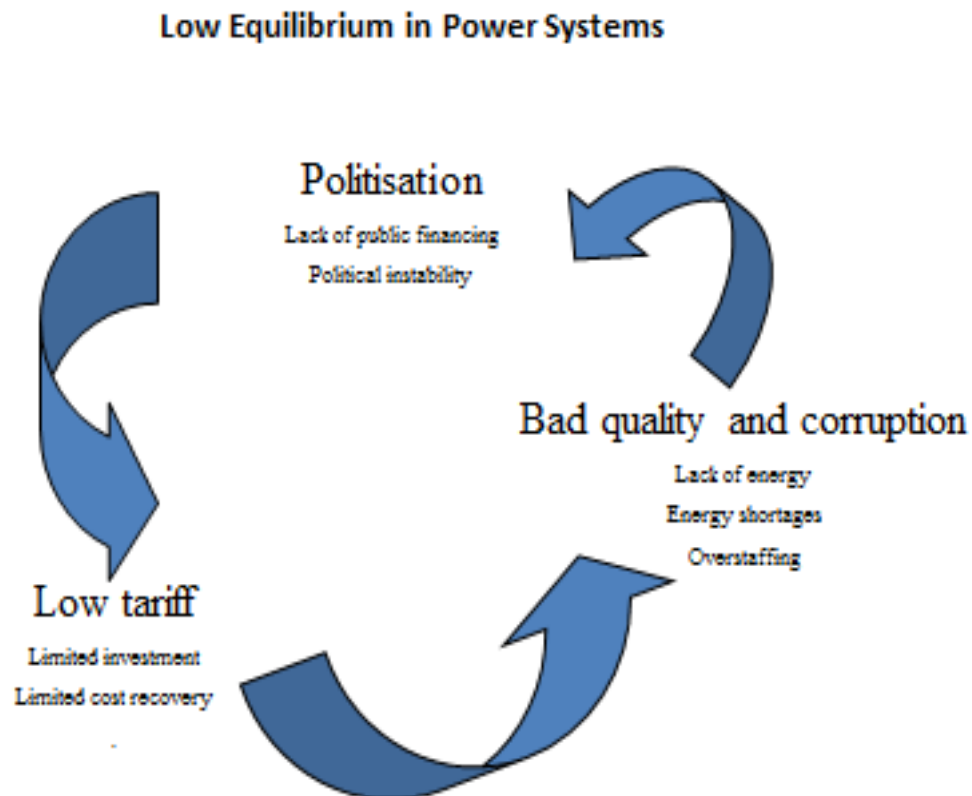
Low Equilibrium in Power Systems

Politisation

Lack of public financing

Political instability

Bad quality and corruption

Lack of energy

Energy shortages

Overstaffing

Low tariff

Limited investment

Limited cost recovery

-